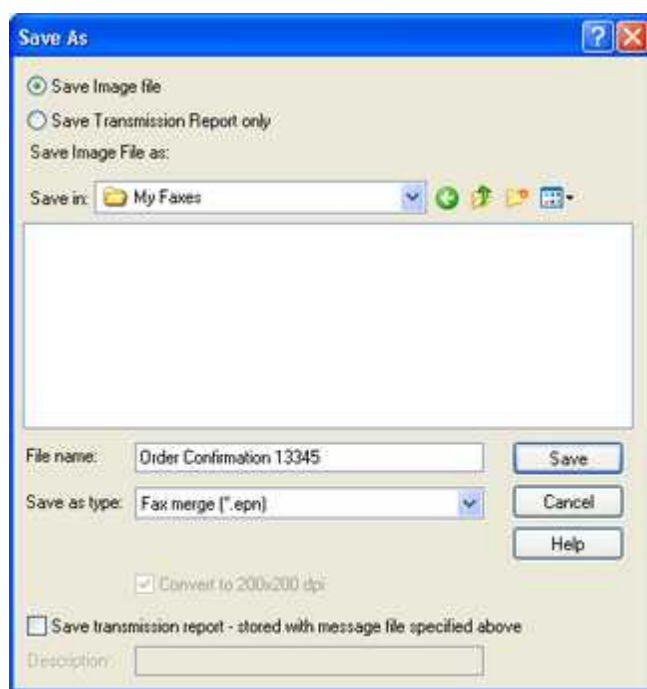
Save As

Save Image file

Save Transmission Report only

Save Image File as:

Save in: My Faxes

File name: Order Confirmation 13345

Save

Save as type: Fax merge (*.epn)

Cancel

Help

Convert to 200x200 dpi

Save transmission report - stored with message file specified above

Description: